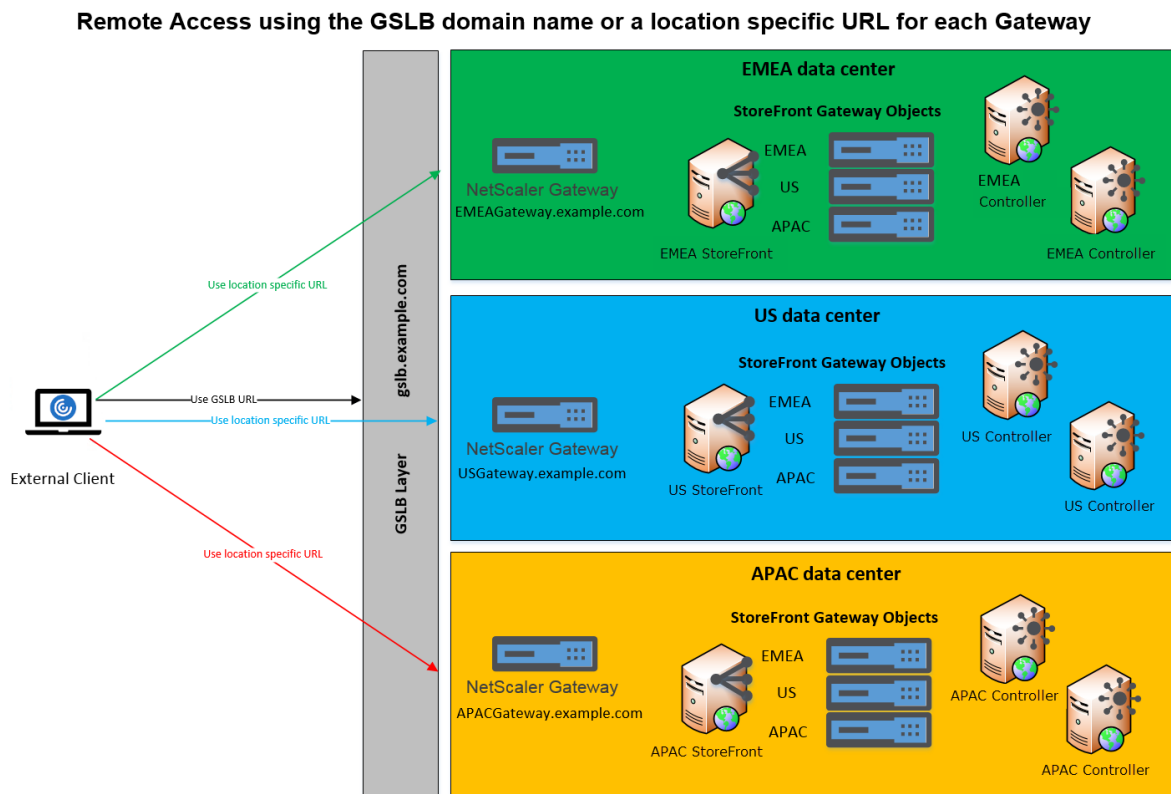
Remote Access using the GSLB domain name or a location specific URL for each Gateway

Use location specific URL

Use GSLB URL

Use location specific URL

Use location specific URL

External Client

gslb.example.com

GSLB Layer

EMEA data center

StoreFront Gateway Objects

NetScaler Gateway
EMEAGateway.example.com

EMEA
US
APAC

EMEA StoreFront

EMEA Controller

EMEA Controller

US data center

StoreFront Gateway Objects

NetScaler Gateway
USGateway.example.com

EMEA
US
APAC

US StoreFront

US Controller

US Controller

APAC data center

StoreFront Gateway Objects

NetScaler Gateway
APACGateway.example.com

EMEA
US
APAC

APAC StoreFront

APAC Controller

APAC Controller